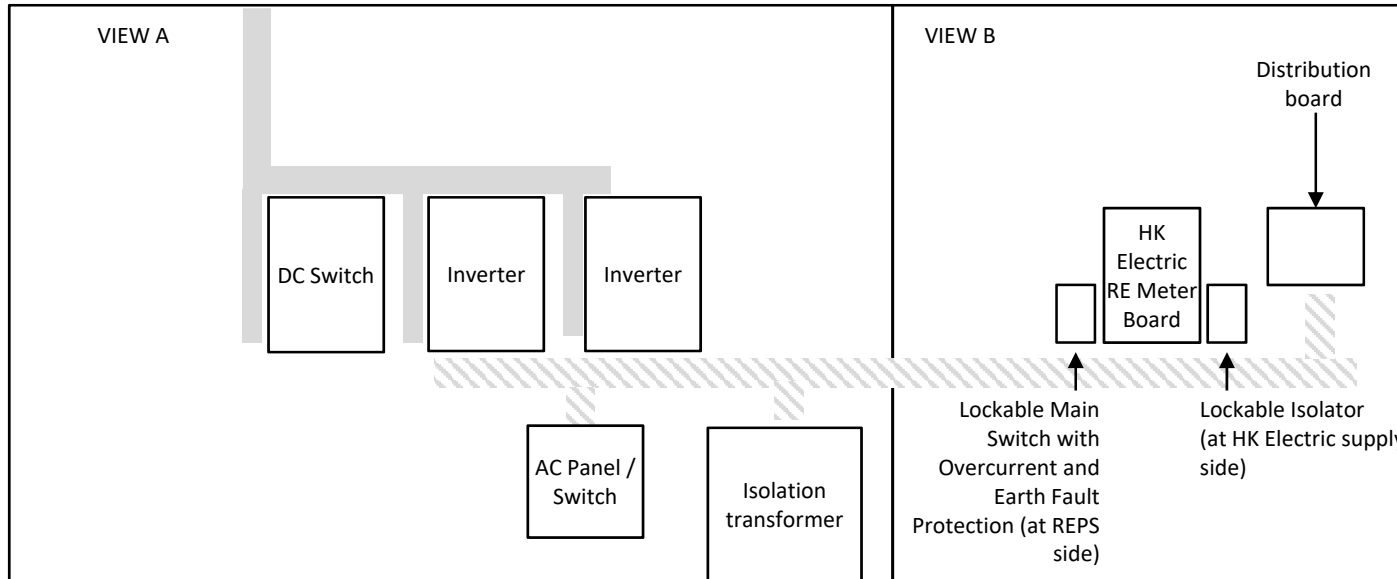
VIEW A

DC Switch

Inverter

Inverter

AC Panel / Switch

Isolation transformer

VIEW B

Distribution board

HK Electric RE Meter Board

Lockable Main Switch with Overcurrent and Earth Fault Protection (at REPS side)

Lockable Isolator (at HK Electric supply side)